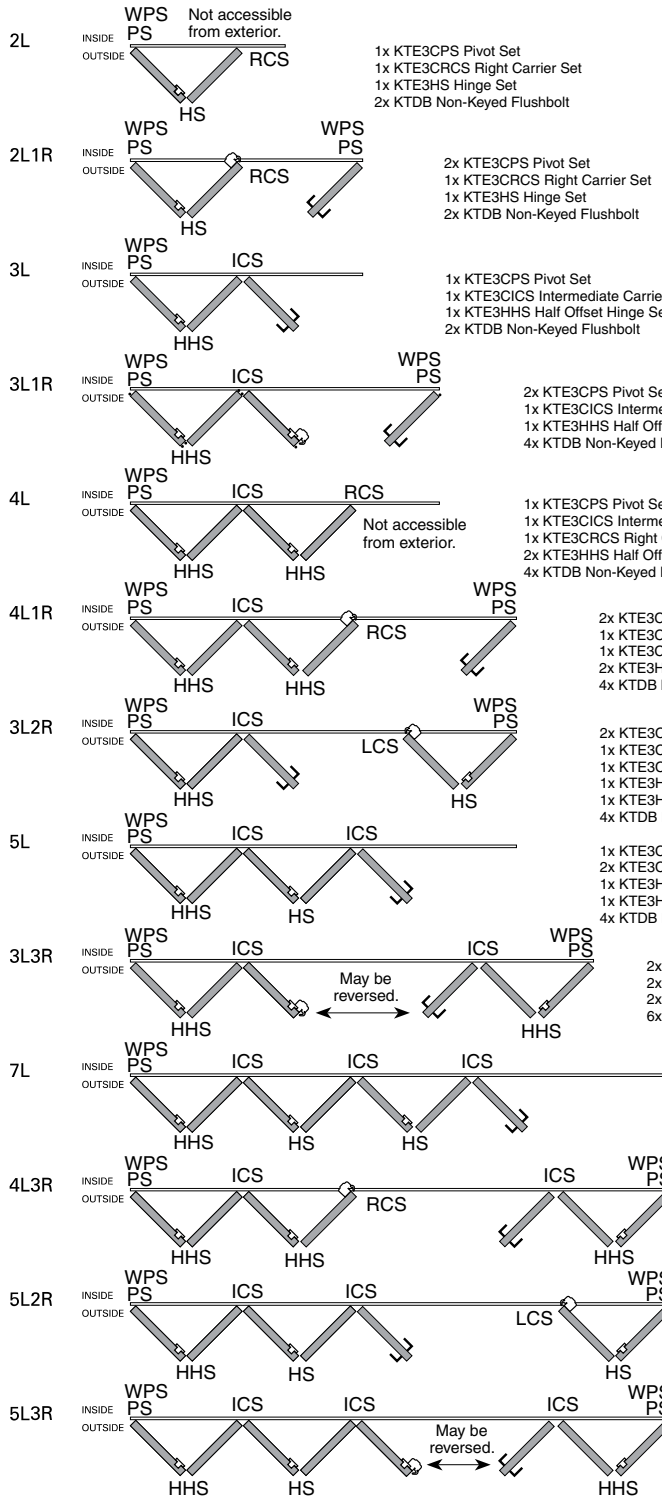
2L
INSIDE
OUTSIDE
WPS
PS
Not accessible from exterior.
RCS
HS
1x KTE3CPS Pivot Set
1x KTE3CRCS Right Carrier Set
1x KTE3HS Hinge Set
2x KTDB Non-Keyed Flushbolt

2L1R
INSIDE
OUTSIDE
WPS
PS
WPS
PS
RCS
HS
2x KTE3CPS Pivot Set
1x KTE3CRCS Right Carrier Set
1x KTE3HS Hinge Set
2x KTDB Non-Keyed Flushbolt

3L
INSIDE
OUTSIDE
WPS
PS
ICS
HHS
1x KTE3CPS Pivot Set
1x KTE3CICS Intermediate Carrie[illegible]
1x KTE3HHS Half Offset Hinge Se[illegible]
2x KTDB Non-Keyed Flushbolt

3L1R
INSIDE
OUTSIDE
WPS
PS
ICS
WPS
PS
HHS
2x KTE3CPS Pivot Se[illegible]
1x KTE3CICS Interme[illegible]
1x KTE3HHS Half Off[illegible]
4x KTDB Non-Keyed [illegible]

4L
INSIDE
OUTSIDE
WPS
PS
ICS
RCS
Not accessible from exterior.
HHS
HHS
1x KTE3CPS Pivot Se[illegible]
1x KTE3CICS Interme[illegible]
1x KTE3CRCS Right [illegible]
2x KTE3HHS Half Off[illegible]
4x KTDB Non-Keyed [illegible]

4L1R
INSIDE
OUTSIDE
WPS
PS
ICS
WPS
PS
RCS
HHS
HHS
2x KTE3C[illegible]
1x KTE3C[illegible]
1x KTE3C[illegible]
2x KTE3H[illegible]
4x KTDB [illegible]

3L2R
INSIDE
OUTSIDE
WPS
PS
ICS
WPS
PS
LCS
HHS
HS
2x KTE3C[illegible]
1x KTE3C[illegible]
1x KTE3C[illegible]
1x KTE3H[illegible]
1x KTE3H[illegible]
4x KTDB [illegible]

5L
INSIDE
OUTSIDE
WPS
PS
ICS
ICS
HHS
HS
1x KTE3C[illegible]
2x KTE3C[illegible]
1x KTE3H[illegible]
1x KTE3H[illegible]
4x KTDB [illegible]

3L3R
INSIDE
OUTSIDE
WPS
PS
ICS
ICS
WPS
PS
May be reversed.
HHS
HHS
2x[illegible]
2x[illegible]
2x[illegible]
6x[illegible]

7L
INSIDE
OUTSIDE
WPS
PS
ICS
ICS
ICS
HHS
HS
HS

4L3R
INSIDE
OUTSIDE
WPS
PS
ICS
ICS
WP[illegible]
P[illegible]
RCS
HHS
HHS
HHS

5L2R
INSIDE
OUTSIDE
WPS
PS
ICS
ICS
WP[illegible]
P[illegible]
LCS
HHS
HS
HS

5L3R
INSIDE
OUTSIDE
WPS
PS
ICS
ICS
ICS
WP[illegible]
P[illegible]
May be reversed.
HHS
HS
HHS